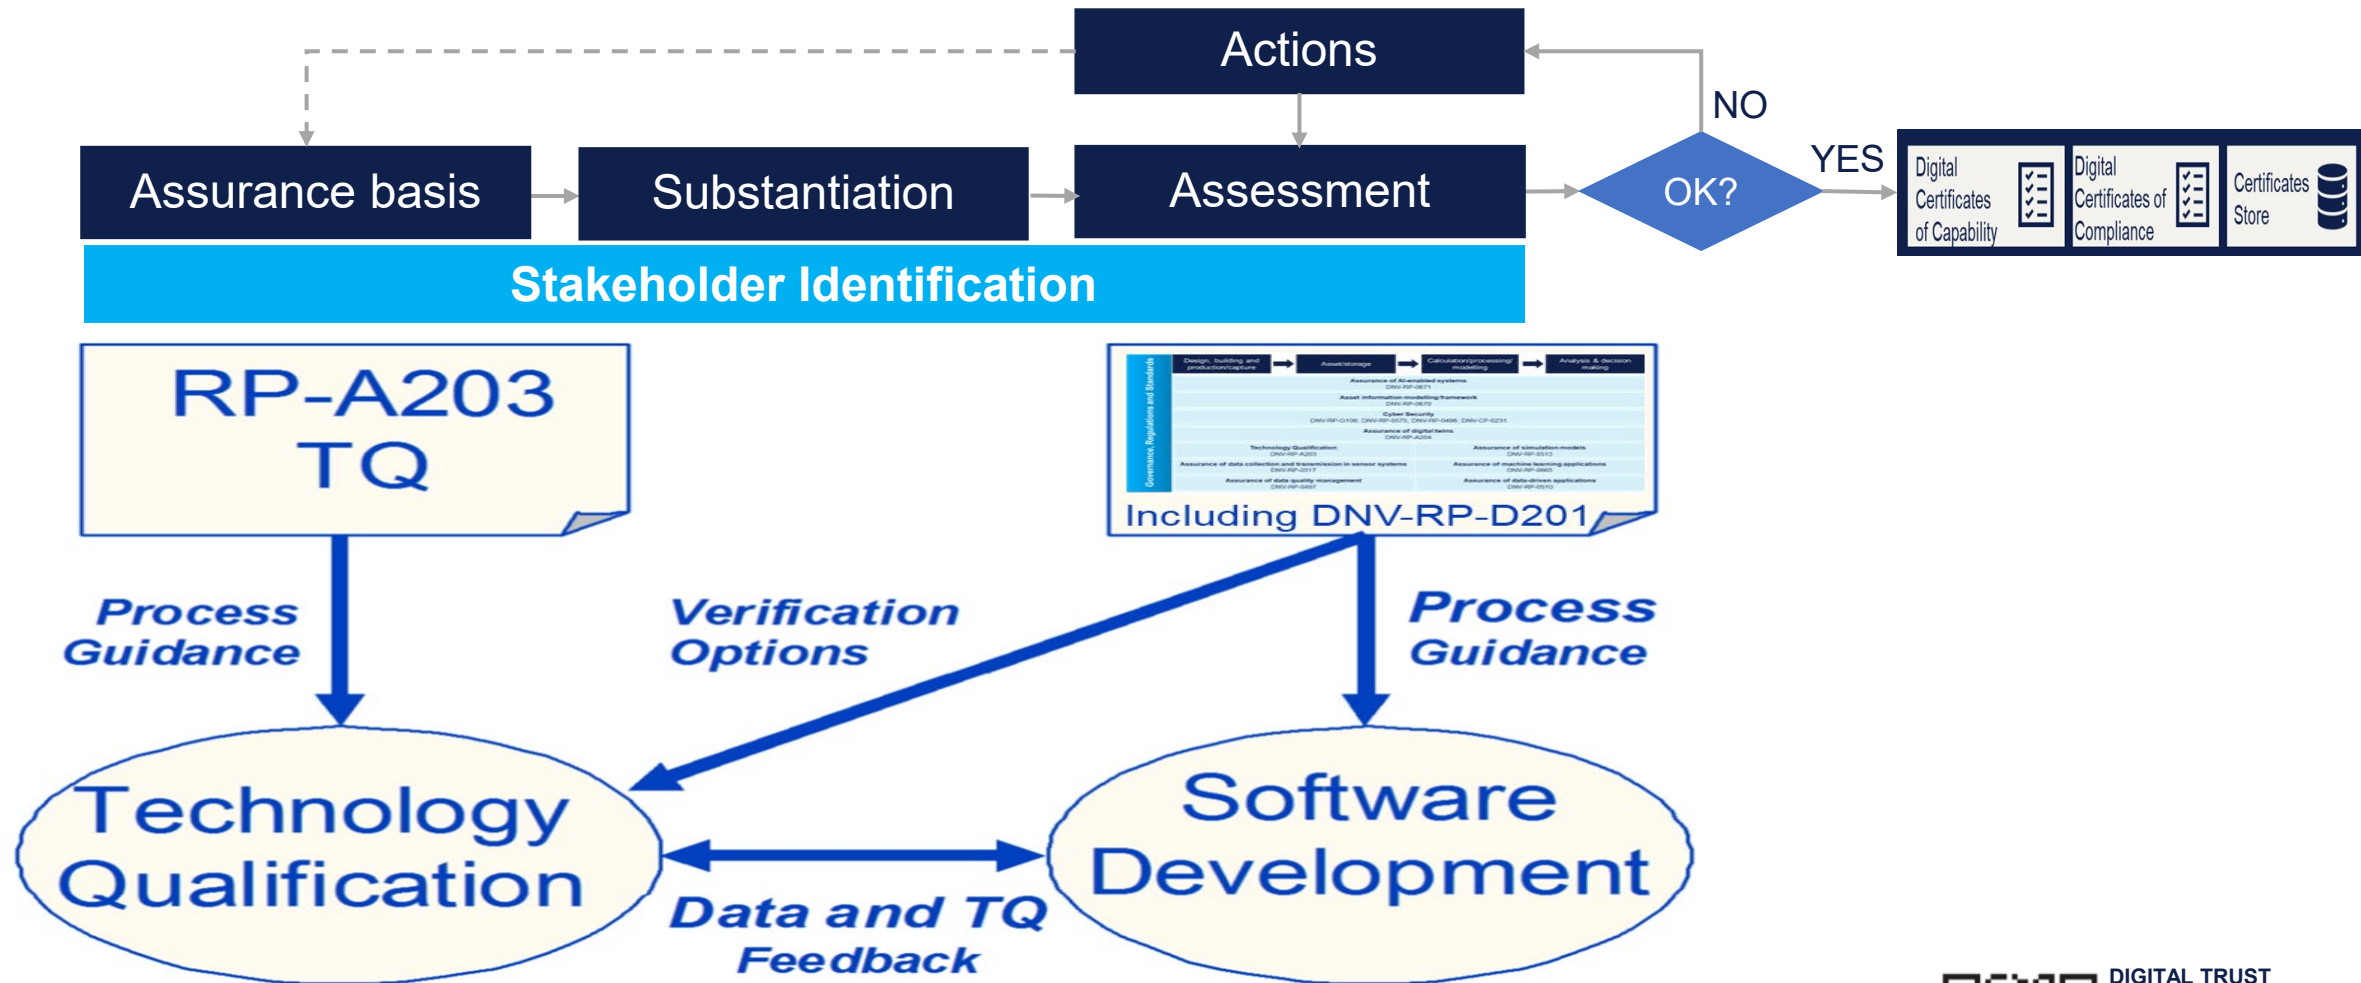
Actions

NO

Assurance basis

Substantiation

Assessment

OK?

YES

Digital Certificates of Capability

Digital Certificates of Compliance

Certificates Store

Stakeholder Identification

RP-A203 TQ

Including DNV-RP-D201

Process Guidance

Verification Options

Process Guidance

Technology Qualification

Software Development

Data and TQ Feedback

DIGITAL TRUST